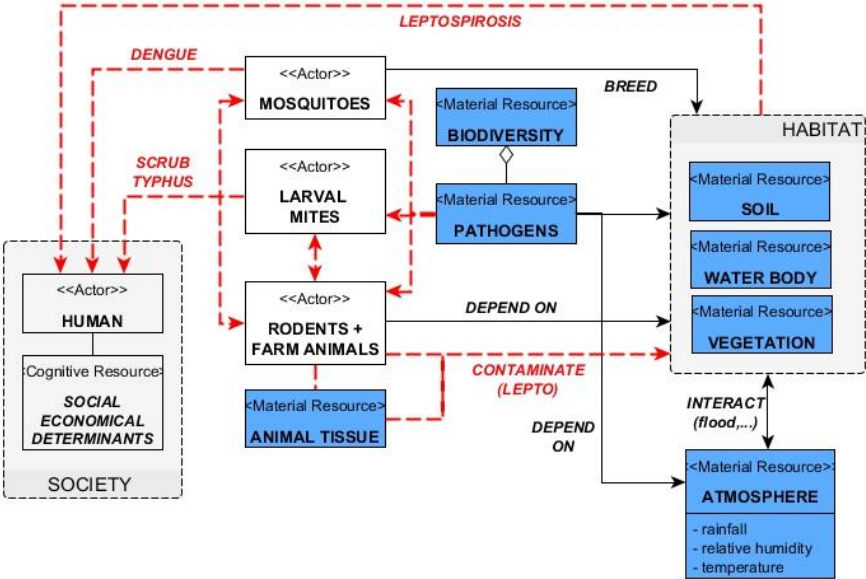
LEPTOSPIROSIS

DENGUE

<<Actor>>
MOSQUITOES

BREED

<Material Resource>
BIODIVERSITY

HABITAT

SCRUB TYPHUS

<<Actor>>
LARVAL MITES

<Material Resource>
PATHOGENS

<Material Resource>
SOIL

<Material Resource>
WATER BODY

<<Actor>>
HUMAN

<<Actor>>
RODENTS + FARM ANIMALS

DEPEND ON

<Material Resource>
VEGETATION

<Cognitive Resource>
SOCIAL ECONOMICAL DETERMINANTS

CONTAMINATE (LEPTO)

<Material Resource>
ANIMAL TISSUE

DEPEND ON

INTERACT (flood,...)

<Material Resource>
ATMOSPHERE

- rainfall
- relative humidity
- temperature

SOCIETY